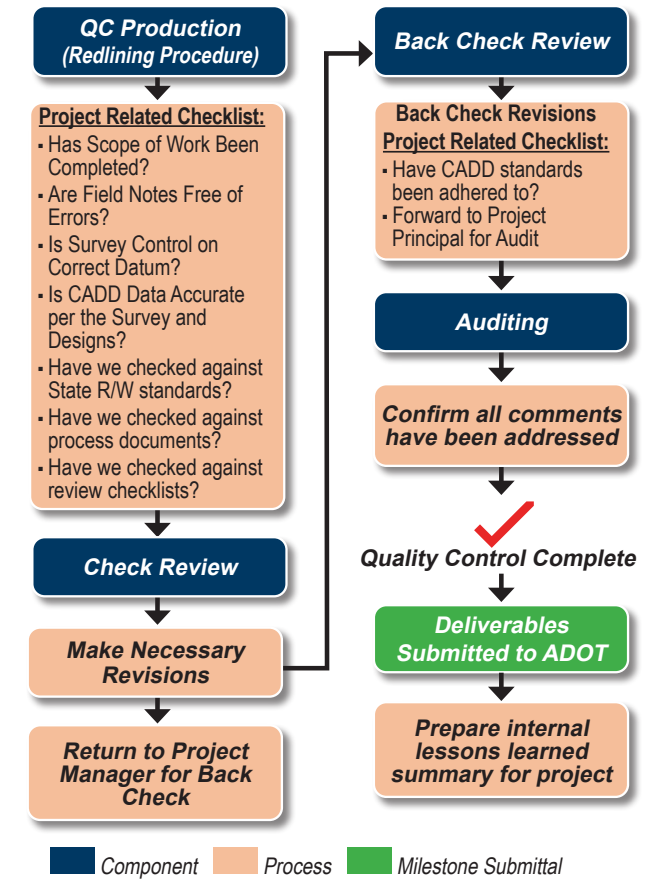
QC Production
(Redlining Procedure)

Project Related Checklist:
▪ Has Scope of Work Been Completed?
▪ Are Field Notes Free of Errors?
▪ Is Survey Control on Correct Datum?
▪ Is CADD Data Accurate per the Survey and Designs?
▪ Have we checked against State R/W standards?
▪ Have we checked against process documents?
▪ Have we checked against review checklists?

Check Review

Make Necessary Revisions

Return to Project Manager for Back Check

Back Check Review

Back Check Revisions
Project Related Checklist:
▪ Have CADD standards been adhered to?
▪ Forward to Project Principal for Audit

Auditing

Confirm all comments have been addressed

Quality Control Complete

Deliverables Submitted to ADOT

Prepare internal lessons learned summary for project

Component Process Milestone Submittal